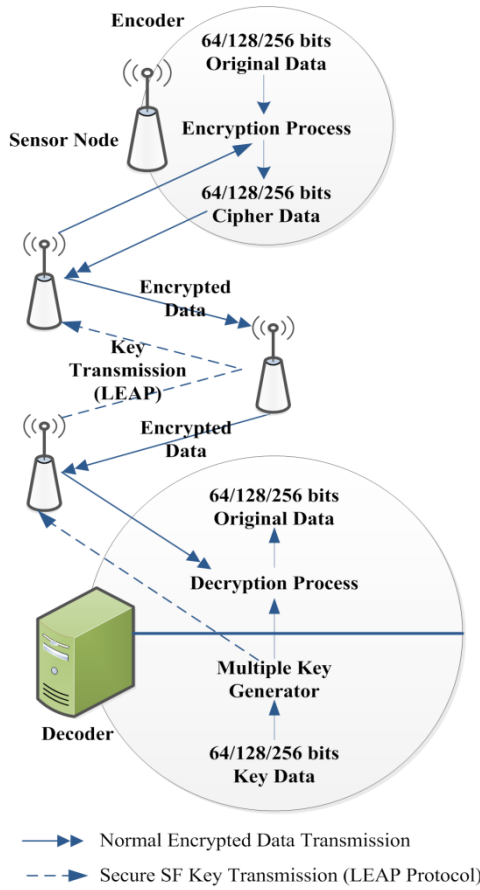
Encoder

64/128/256 bits
Original Data

Sensor Node

Encryption Process

64/128/256 bits
Cipher Data

Encrypted
Data

Key
Transmission
(LEAP)

Encrypted
Data

64/128/256 bits
Original Data

Decryption Process

Multiple Key
Generator

Decoder

64/128/256 bits
Key Data

Normal Encrypted Data Transmission

Secure SF Key Transmission (LEAP Protocol)